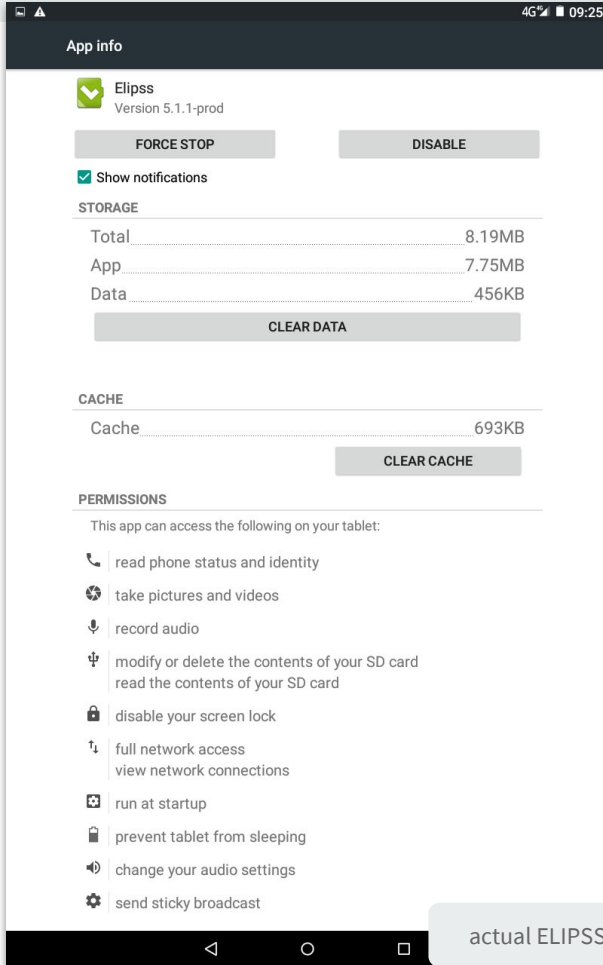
4G 09:25

App info

Elipss
Version 5.1.1-prod

FORCE STOP

DISABLE

Show notifications

STORAGE

Total 8.19MB
App 7.75MB
Data 456KB

CLEAR DATA

CACHE

Cache 693KB

CLEAR CACHE

PERMISSIONS

This app can access the following on your tablet:

read phone status and identity

take pictures and videos

record audio

modify or delete the contents of your SD card
read the contents of your SD card

disable your screen lock

full network access
view network connections

run at startup

prevent tablet from sleeping

change your audio settings

send sticky broadcast

actual ELIPSS